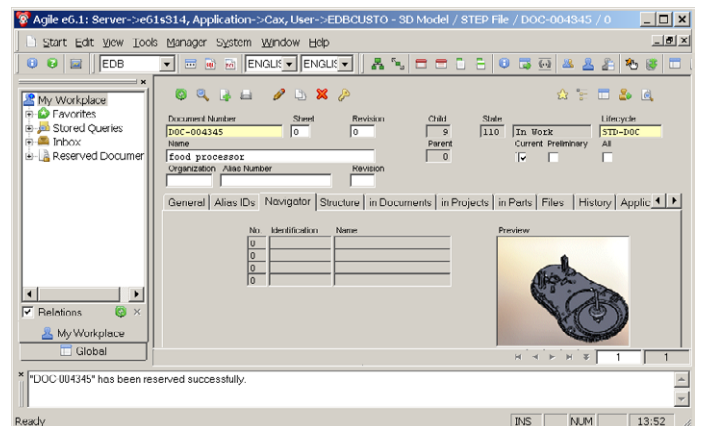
Agile e6.1: Server->e61s314, Application->Cax, User->EDBCUSTO - 3D Model / STEP File / DOC-004345 / 0

Start Edit View Tools Manager System Window Help

EDB ENGLIS ENGLIS

My Workplace
Favorites
Stored Queries
Inbox
Reserved Documer

Relations
My Workplace
Global

Document Number
DOC-004345
Sheet
0
Revision
0
Child
9
State
110 In Work
Lifecycle
STD-DOC
Name
food processor
Parent
0
Current Preliminary All
Organization Alias Number
Revision

General | Alias IDs | Navigator | Structure | in Documents | in Projects | in Parts | Files | History | Applic

| No. | Identification | Name |
|---|---|---|
| 0 | | |
| 0 | | |
| 0 | | |
| 0 | | |

Preview

1 1

"DOC-004345" has been reserved successfully.

Ready INS NUM 13:52